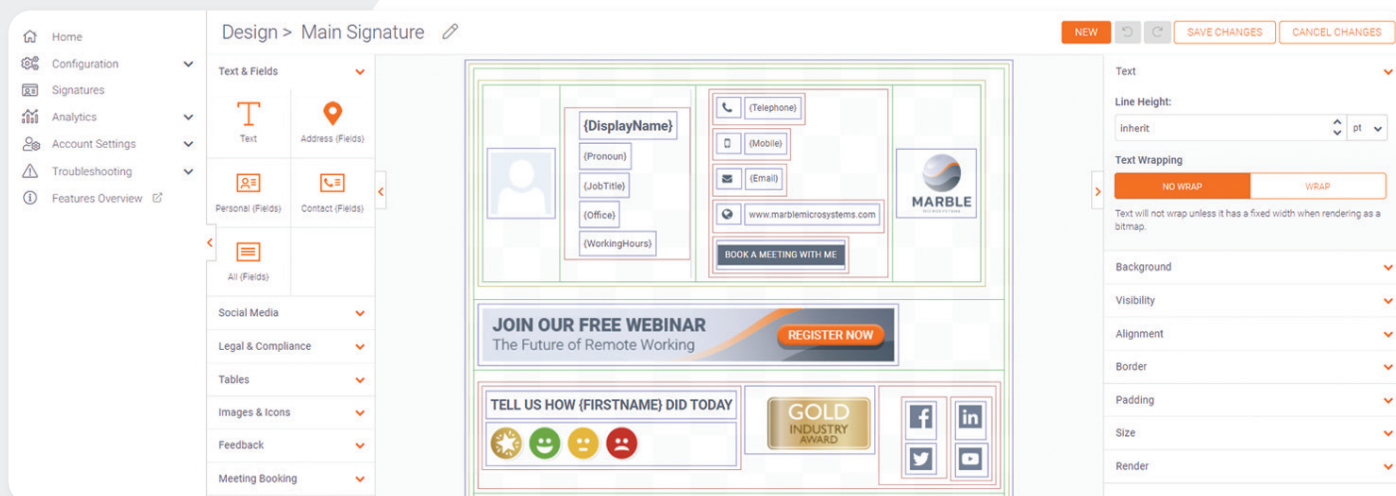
Home
Configuration
Signatures
Analytics
Account Settings
Troubleshooting
Features Overview

Design > Main Signature

NEW
SAVE CHANGES
CANCEL CHANGES

Text & Fields
Text
Address (Fields)
Personal (Fields)
Contact (Fields)
All (Fields)
Social Media
Legal & Compliance
Tables
Images & Icons
Feedback
Meeting Booking

{DisplayName}
{Pronoun}
{JobTitle}
{Office}
{WorkingHours}
{Telephone}
{Mobile}
{Email}
www.marblemicrosystems.com
BOOK A MEETING WITH ME
MARBLE
MICROSYSTEMS

JOIN OUR FREE WEBINAR
The Future of Remote Working
REGISTER NOW

TELL US HOW {FIRSTNAME} DID TODAY
GOLD
INDUSTRY
AWARD

Text
Line Height:
inherit
pt
Text Wrapping
NO WRAP
WRAP
Text will not wrap unless it has a fixed width when rendering as a bitmap.
Background
Visibility
Alignment
Border
Padding
Size
Render